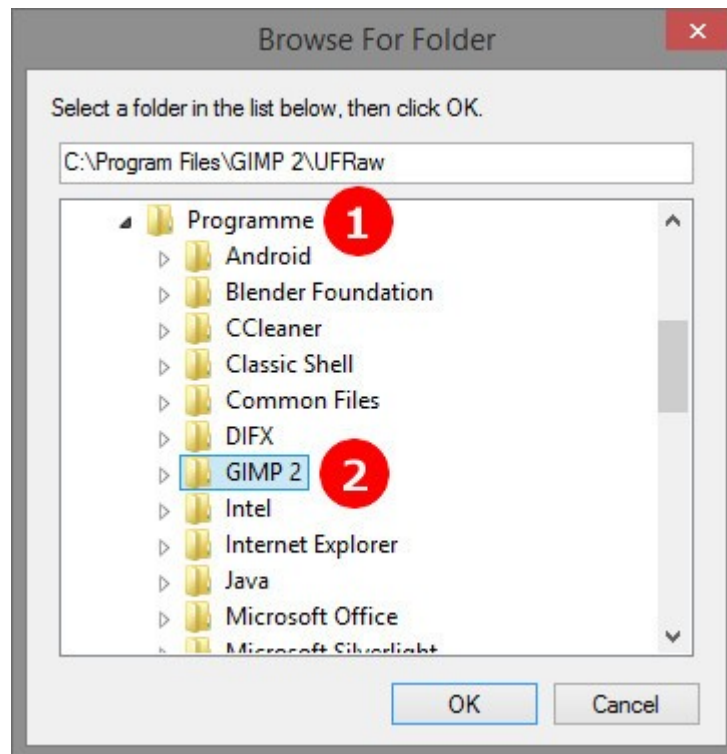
Browse For Folder

Select a folder in the list below, then click OK.

C:\Program Files\GIMP 2\UFRaw

Programme
1
Android
Blender Foundation
CCleaner
Classic Shell
Common Files
DIFX
GIMP 2
2
Intel
Internet Explorer
Java
Microsoft Office
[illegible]

OK
Cancel